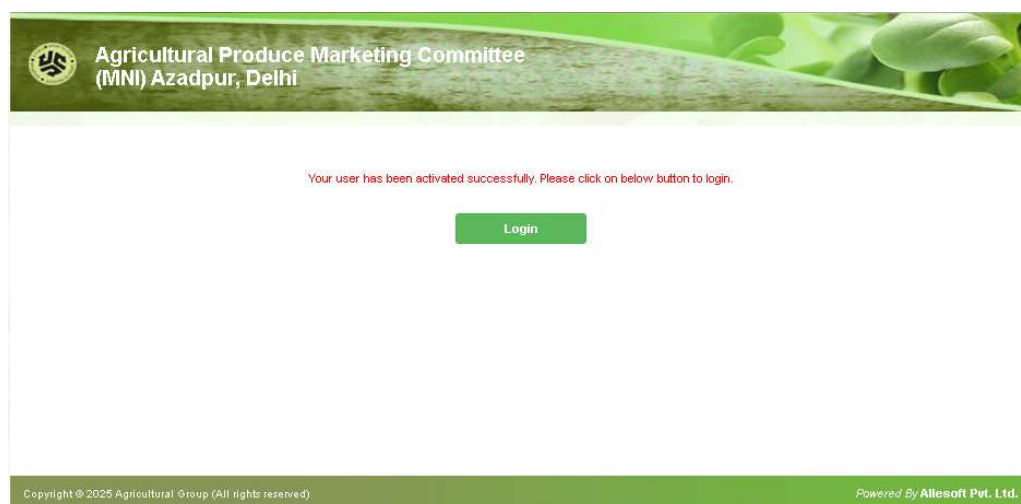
Agricultural Produce Marketing Committee
(MNI) Azadpur, Delhi

Your user has been activated successfully. Please click on below button to login.

Login

Copyright © 2025 Agricultural Group (All rights reserved)

Powered By Allesoft Pvt. Ltd.